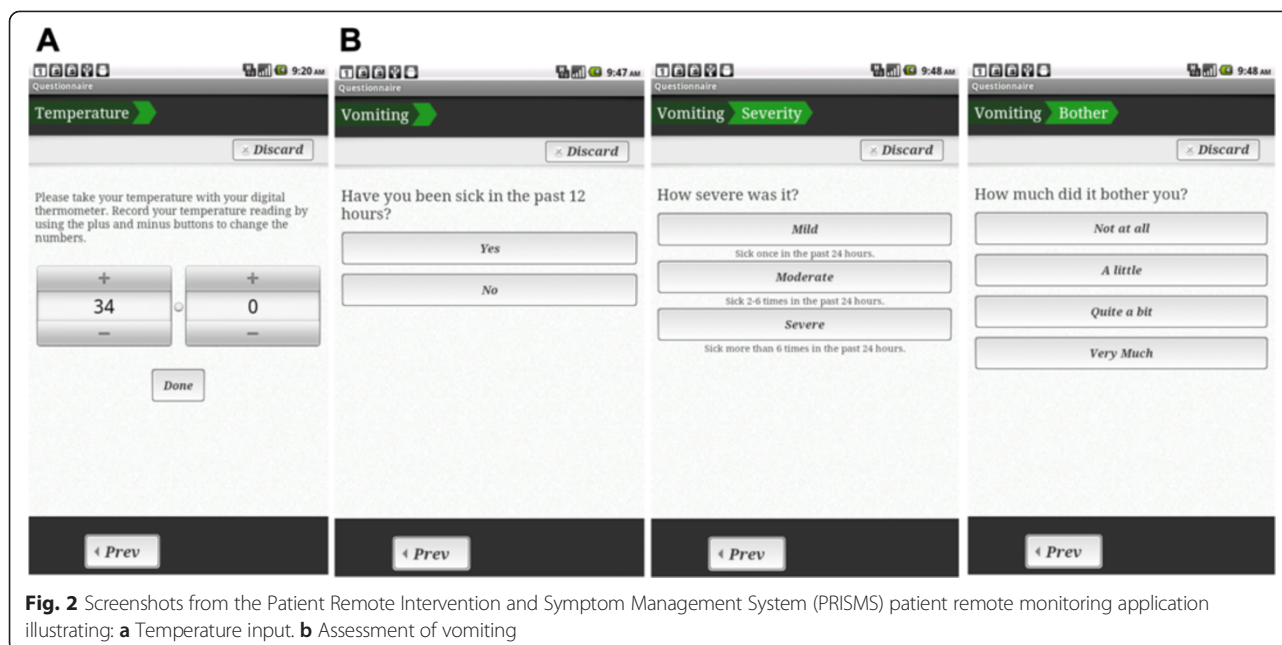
A

9:20 AM

Questionnaire

Temperature

Discard

Please take your temperature with your digital thermometer. Record your temperature reading by using the plus and minus buttons to change the numbers.

+ +

34 0

− −

Done

Prev

B

9:47 AM

Questionnaire

Vomiting

Discard

Have you been sick in the past 12 hours?

Yes

No

Prev

9:48 AM

Questionnaire

Vomiting Severity

Discard

How severe was it?

Mild

Sick once in the past 24 hours.

Moderate

Sick 2-6 times in the past 24 hours.

Severe

Sick more than 6 times in the past 24 hours.

Prev

9:48 AM

Questionnaire

Vomiting Bother

Discard

How much did it bother you?

Not at all

A little

Quite a bit

Very Much

Prev

**Fig. 2** Screenshots from the Patient Remote Intervention and Symptom Management System (PRISMS) patient remote monitoring application illustrating: **a** Temperature input. **b** Assessment of vomiting